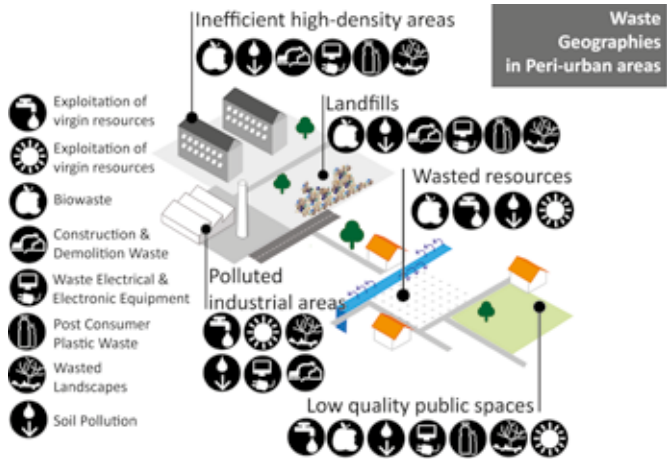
Inefficient high-density areas

Waste Geographies in Peri-urban areas

Exploitation of virgin resources

Exploitation of virgin resources

Biowaste

Construction & Demolition Waste

Waste Electrical & Electronic Equipment

Post Consumer Plastic Waste

Wasted Landscapes

Soil Pollution

Landfills

Wasted resources

Polluted industrial areas

Low quality public spaces